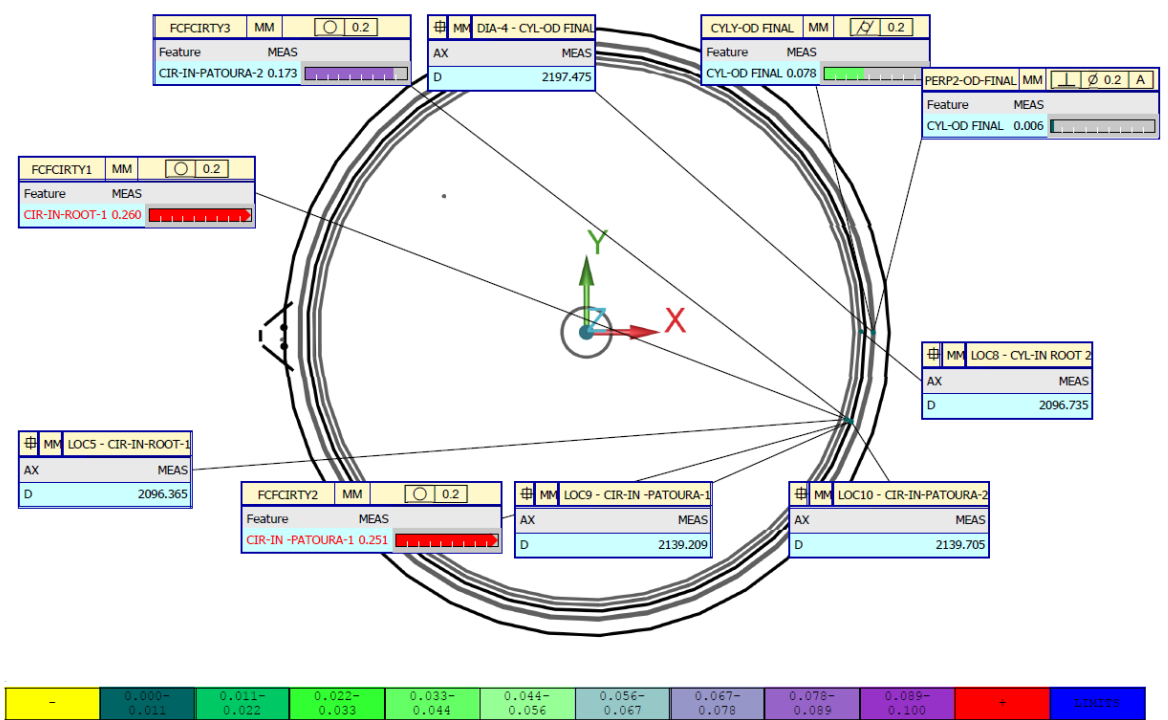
FCFCIRTY3 MM ◯ 0.2
Feature MEAS
CIR-IN-PATOURA-2 0.173

⌖ MM DIA-4 - CYL-OD FINAL
AX MEAS
D 2197.475

CYLY-OD FINAL MM ⌭ 0.2
Feature MEAS
CYL-OD FINAL 0.078

PERP2-OD-FINAL MM ⊥ Ø 0.2 A
Feature MEAS
CYL-OD FINAL 0.006

FCFCIRTY1 MM ◯ 0.2
Feature MEAS
CIR-IN-ROOT-1 0.260

Y
Z
X

⌖ MM LOC8 - CYL-IN ROOT 2
AX MEAS
D 2096.735

⌖ MM LOC5 - CIR-IN-ROOT-1
AX MEAS
D 2096.365

FCFCIRTY2 MM ◯ 0.2
Feature MEAS
CIR-IN -PATOURA-1 0.251

⌖ MM LOC9 - CIR-IN -PATOURA-1
AX MEAS
D 2139.209

⌖ MM LOC10 - CIR-IN-PATOURA-2
AX MEAS
D 2139.705

| - | 0.000- 0.011 | 0.011- 0.022 | 0.022- 0.033 | 0.033- 0.044 | 0.044- 0.056 | 0.056- 0.067 | 0.067- 0.078 | 0.078- 0.089 | 0.089- 0.100 | + | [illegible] |